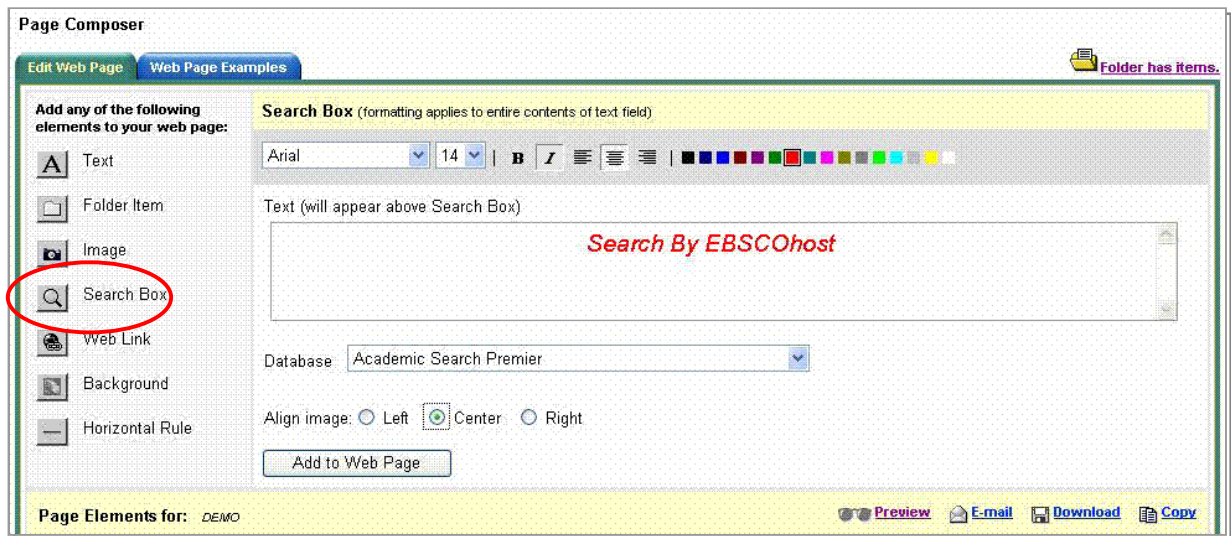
Page Composer

Edit Web Page | Web Page Examples

Folder has items.

Add any of the following elements to your web page:

Text

Folder Item

Image

Search Box

Web Link

Background

Horizontal Rule

Search Box (formatting applies to entire contents of text field)

Arial | 14 | B | I

Text (will appear above Search Box)

Search By EBSCOhost

Database Academic Search Premier

Align image: Left Center Right

Add to Web Page

Page Elements for: DEMO

Preview E-mail Download Copy